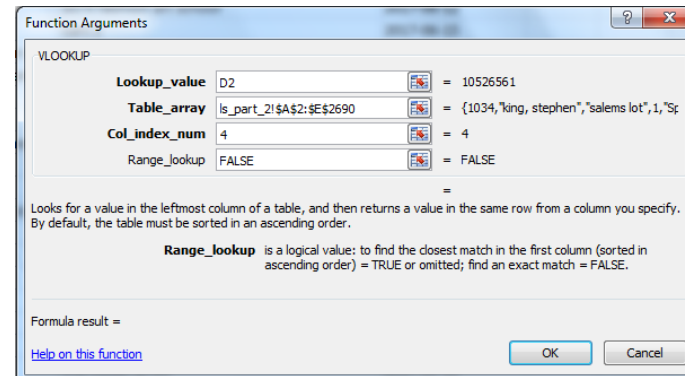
Function Arguments

?

X

VLOOKUP

Lookup_value D2 = 10526561

Table_array ls_part_2!$A$2:$E$2690 = {1034,"king, stephen","salems lot",1,"Sp

Col_index_num 4 = 4

Range_lookup FALSE = FALSE

=

Looks for a value in the leftmost column of a table, and then returns a value in the same row from a column you specify. By default, the table must be sorted in an ascending order.

Range_lookup is a logical value: to find the closest match in the first column (sorted in ascending order) = TRUE or omitted; find an exact match = FALSE.

Formula result =

Help on this function

OK

Cancel